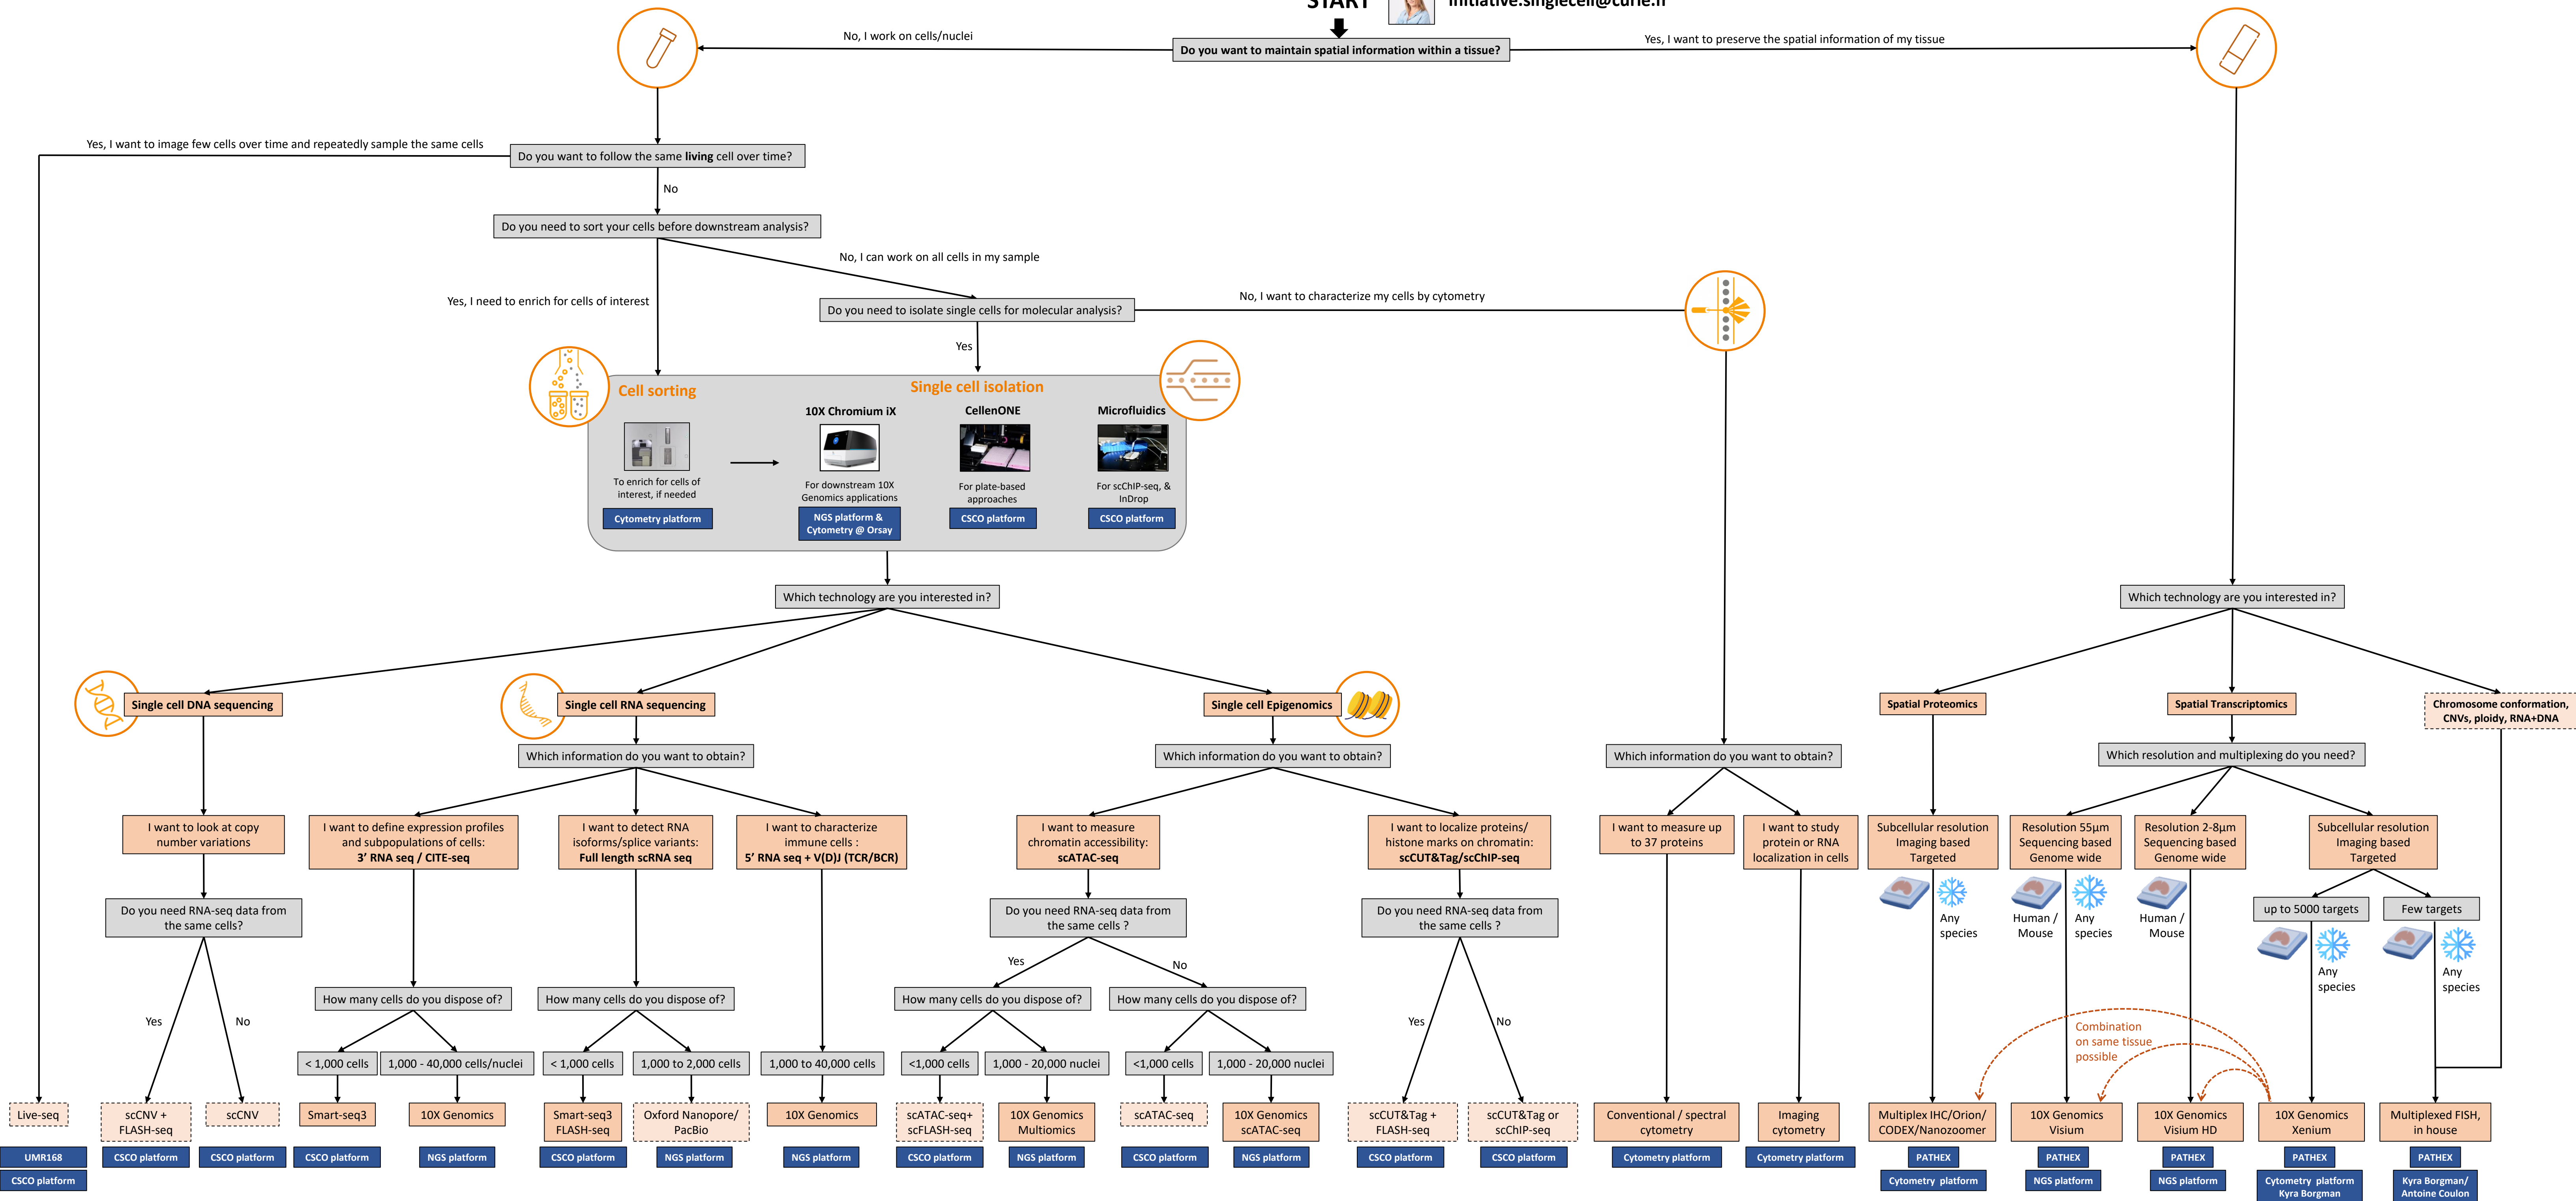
START

initiative.singlecell@curie.fr

Do you want to maintain spatial information within a tissue?

No, I work on cells/nuclei

Yes, I want to preserve the spatial information of my tissue

Yes, I want to image few cells over time and repeatedly sample the same cells

Do you want to follow the same **living** cell over time?

No

Do you need to sort your cells before downstream analysis?

No, I can work on all cells in my sample

Yes, I need to enrich for cells of interest

Do you need to isolate single cells for molecular analysis?

No, I want to characterize my cells by cytometry

Yes

Cell sorting

Single cell isolation

10X Chromium iX

CellenONE

Microfluidics

To enrich for cells of interest, if needed

For downstream 10X Genomics applications

For plate-based approaches

For scChIP-seq, & InDrop

Cytometry platform

NGS platform & Cytometry @ Orsay

CSCO platform

CSCO platform

Which technology are you interested in?

Which technology are you interested in?

Single cell DNA sequencing

Single cell RNA sequencing

Single cell Epigenomics

Spatial Proteomics

Spatial Transcriptomics

Chromosome conformation, CNVs, ploidy, RNA+DNA

Which information do you want to obtain?

Which information do you want to obtain?

Which information do you want to obtain?

Which resolution and multiplexing do you need?

I want to look at copy number variations

I want to define expression profiles and subpopulations of cells: **3' RNA seq / CITE-seq**

I want to detect RNA isoforms/splice variants: **Full length scRNA seq**

I want to characterize immune cells : **5' RNA seq + V(D)J (TCR/BCR)**

I want to measure chromatin accessibility: **scATAC-seq**

I want to localize proteins/ histone marks on chromatin: **scCUT&Tag/scChIP-seq**

I want to measure up to 37 proteins

I want to study protein or RNA localization in cells

Subcellular resolution Imaging based Targeted

Resolution 55µm Sequencing based Genome wide

Resolution 2-8µm Sequencing based Genome wide

Subcellular resolution Imaging based Targeted

Do you need RNA-seq data from the same cells?

Do you need RNA-seq data from the same cells ?

Do you need RNA-seq data from the same cells ?

Any species

Human / Mouse

Any species

Human / Mouse

up to 5000 targets

Few targets

Any species

Any species

Yes

No

How many cells do you dispose of?

How many cells do you dispose of?

Yes

No

How many cells do you dispose of?

How many cells do you dispose of?

Yes

No

Combination on same tissue possible

< 1,000 cells

1,000 - 40,000 cells/nuclei

< 1,000 cells

1,000 to 2,000 cells

1,000 to 40,000 cells

<1,000 cells

1,000 - 20,000 nuclei

<1,000 cells

1,000 - 20,000 nuclei

Live-seq

scCNV + FLASH-seq

scCNV

Smart-seq3

10X Genomics

Smart-seq3 FLASH-seq

Oxford Nanopore/ PacBio

10X Genomics

scATAC-seq+ scFLASH-seq

10X Genomics Multiomics

scATAC-seq

10X Genomics scATAC-seq

scCUT&Tag + FLASH-seq

scCUT&Tag or scChIP-seq

Conventional / spectral cytometry

Imaging cytometry

Multiplex IHC/Orion/ CODEX/Nanozoomer

10X Genomics Visium

10X Genomics Visium HD

10X Genomics Xenium

Multiplexed FISH, in house

UMR168

CSCO platform

CSCO platform

CSCO platform

CSCO platform

NGS platform

CSCO platform

NGS platform

NGS platform

CSCO platform

NGS platform

CSCO platform

NGS platform

CSCO platform

CSCO platform

Cytometry platform

Cytometry platform

PATHEX

Cytometry platform

PATHEX

NGS platform

PATHEX

NGS platform

PATHEX

Cytometry platform Kyra Borgman

PATHEX

Kyra Borgman/ Antoine Coulon